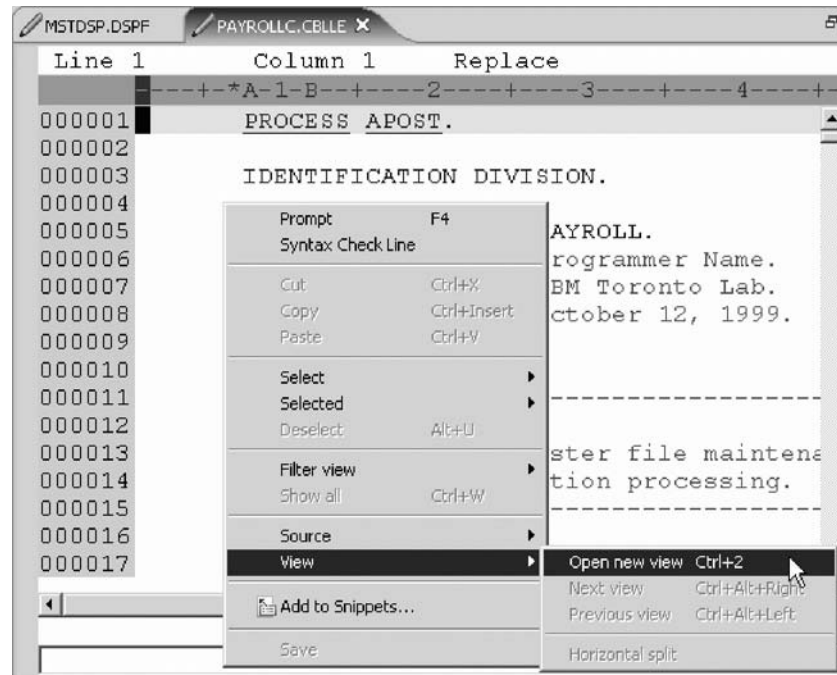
MSTDSP.DSPF
PAYROLLC.CBLLE ×

Line 1 Column 1 Replace

----+-*A-1-B--+----2----+----3----+----4----+-

000001 PROCESS APOST.
000002
000003 IDENTIFICATION DIVISION.
000004
000005 AYROLL.
000006 rogrammer Name.
000007 BM Toronto Lab.
000008 ctober 12, 1999.
000009
000010
000011 ----------------
000012
000013 ster file maintena
000014 tion processing.
000015 ----------------
000016
000017

Prompt F4
Syntax Check Line
Cut Ctrl+X
Copy Ctrl+Insert
Paste Ctrl+V
Select
Selected
Deselect Alt+U
Filter view
Show all Ctrl+W
Source
View
Add to Snippets...
Save

Open new view Ctrl+2
Next view Ctrl+Alt+Right
Previous view Ctrl+Alt+Left
Horizontal split